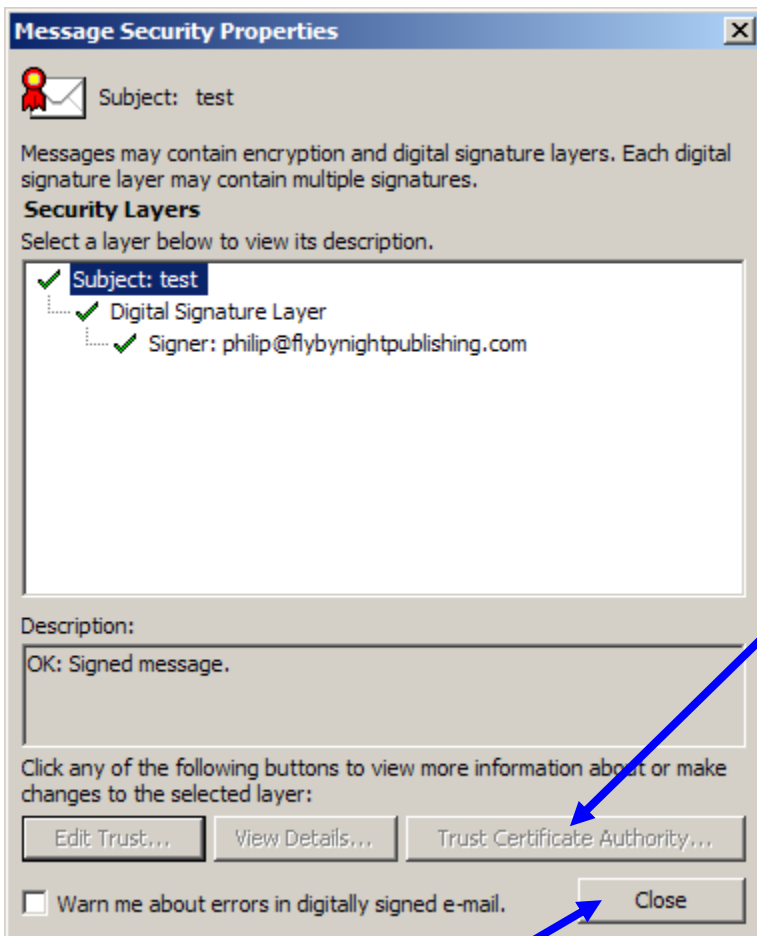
Message Security Properties

Subject: test

Messages may contain encryption and digital signature layers. Each digital signature layer may contain multiple signatures.

Security Layers

Select a layer below to view its description.

Subject: test
Digital Signature Layer
Signer: philip@flybynightpublishing.com

Description:

OK: Signed message.

Click any of the following buttons to view more information about or make changes to the selected layer:

Edit Trust... View Details... Trust Certificate Authority...

Warn me about errors in digitally signed e-mail.

Close